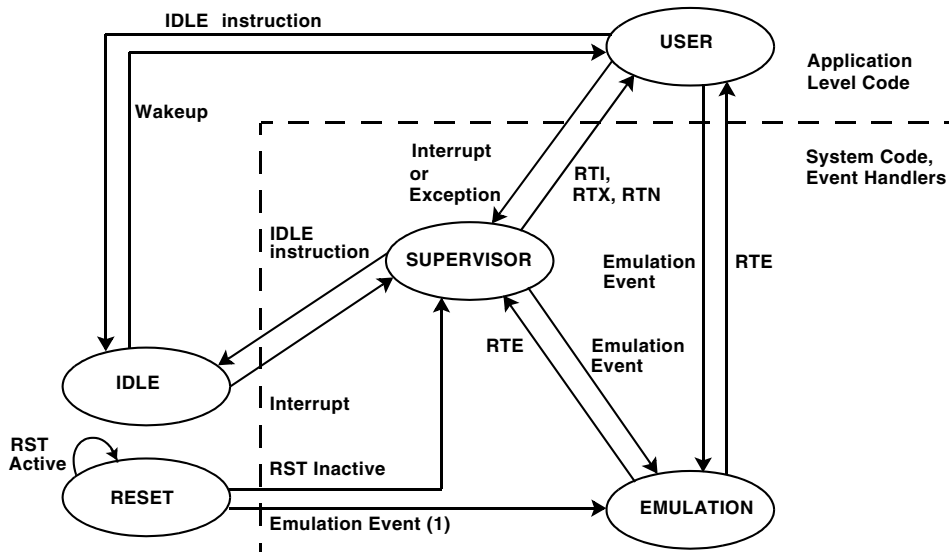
IDLE instruction

USER

Application Level Code

Wakeup

System Code, Event Handlers

Interrupt or Exception

RTI, RTX, RTN

IDLE instruction

SUPERVISOR

Emulation Event

RTE

RTE

Emulation Event

IDLE

Interrupt

RST Active

RST Inactive

RESET

EMULATION

Emulation Event (1)